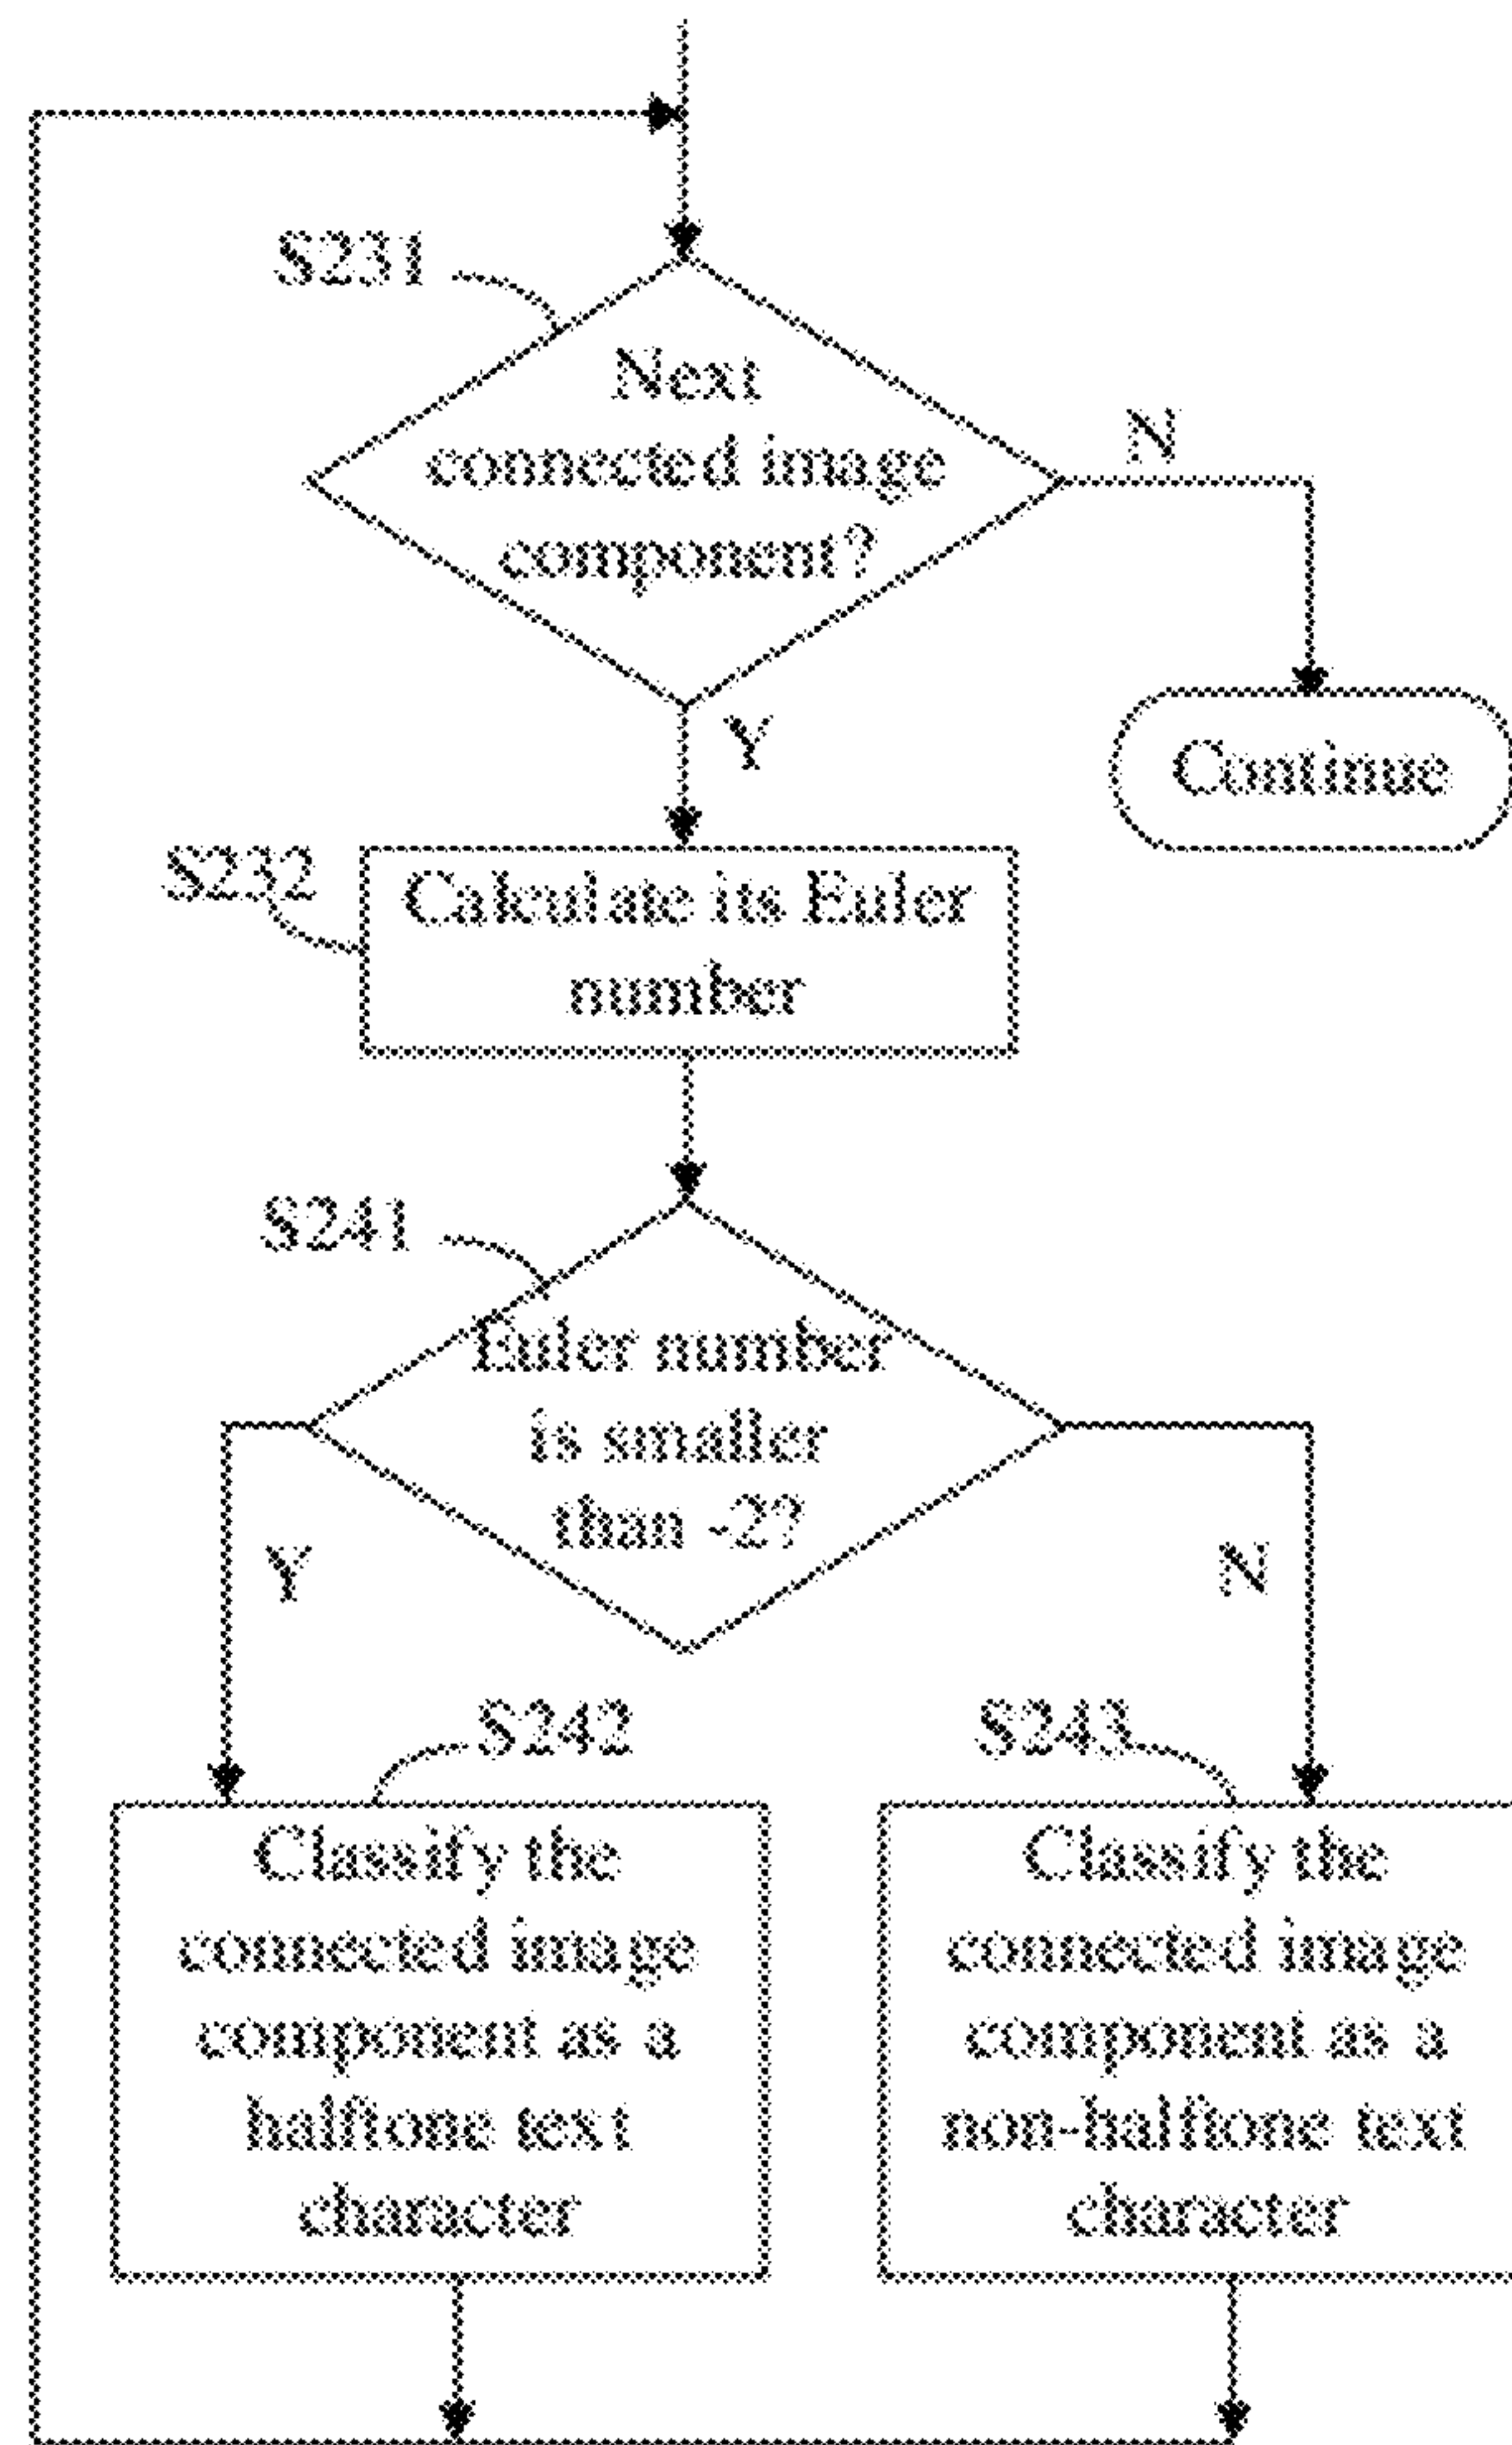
S231

Next connected image component?

N

Y

Continue

S232

Calculate its Euler number

S241

Euler number is smaller than -2?

Y

N

S242

S243

Classify the connected image component as a halftone text character

Classify the connected image component as a non-halftone text character